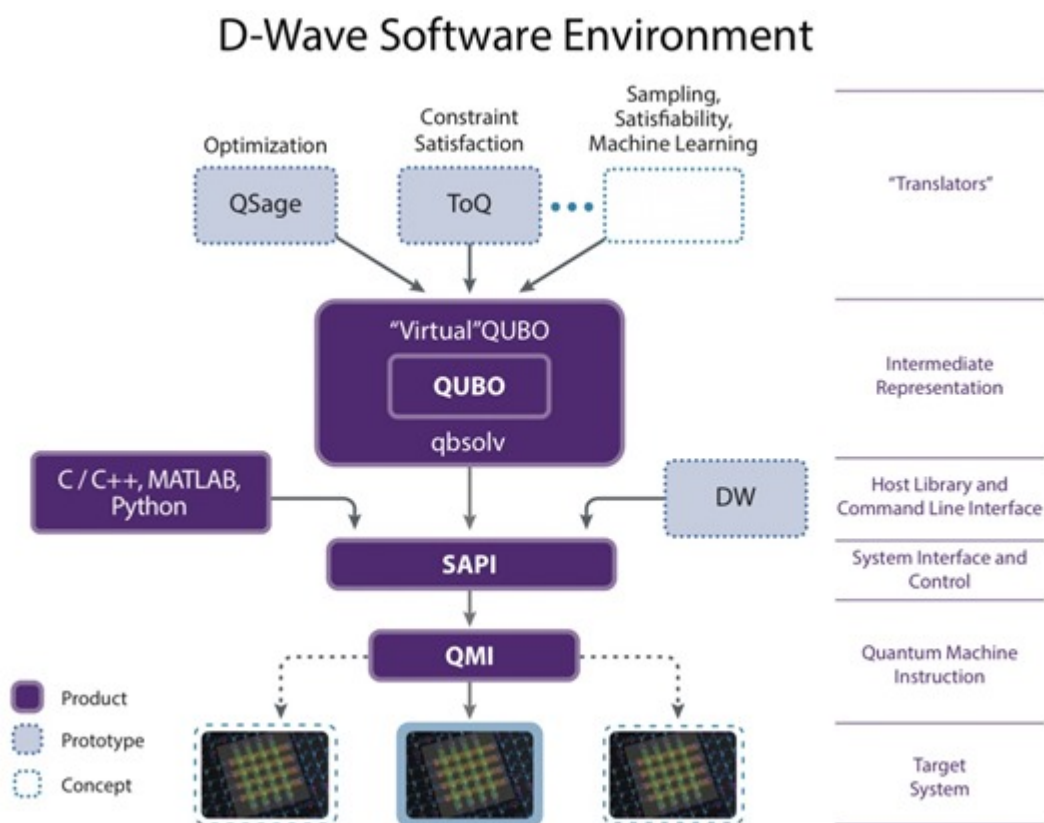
D-Wave Software Environment

Optimization

Constraint Satisfaction

Sampling, Satisfiability, Machine Learning

QSage

ToQ

"Translators"

"Virtual"QUBO

QUBO

qbsolv

Intermediate Representation

C / C++, MATLAB, Python

DW

Host Library and Command Line Interface

SAPI

System Interface and Control

QMI

Quantum Machine Instruction

Product

Prototype

Concept

Target System